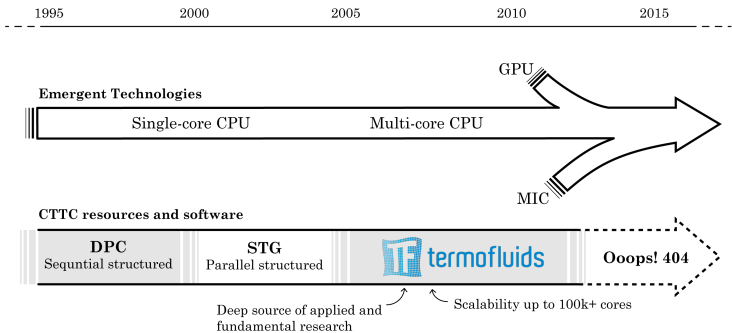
1995 2000 2005 2010 2015

Emergent Technologies

GPU

Single-core CPU

Multi-core CPU

MIC

CTTC resources and software

DPC
Sequntial structured

STG
Parallel structured

TF termofluids

Ooops! 404

Deep source of applied and fundamental research

Scalability up to 100k+ cores